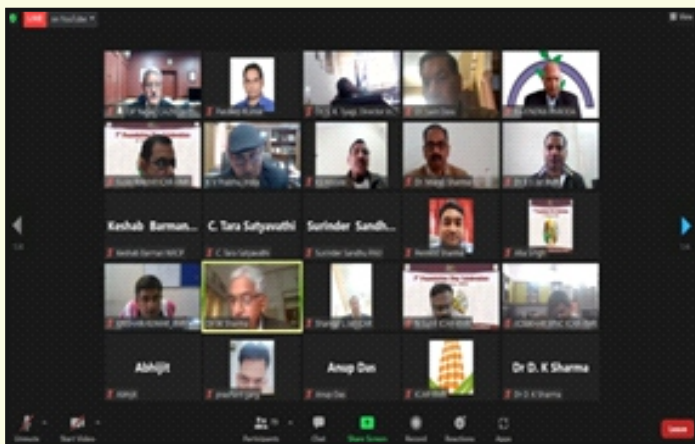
LIVE on YouTube

View

Pardeep Kumar

Keshab Barman...

C. Tara Satyavathi

Surinder Sandh...

Keshab Barman NRCP

C. Tara Satyavathi

Surinder Sandhu PAU

Alka Singh

DR DK Sharma

Abhijit

Anup Das

Dr D. K Sharma

Abhijit

Anup Das

Dr D. K Sharma

Unmute

Start Video

Participants

Chat

Share Screen

Record

Reactions

Apps

Leave